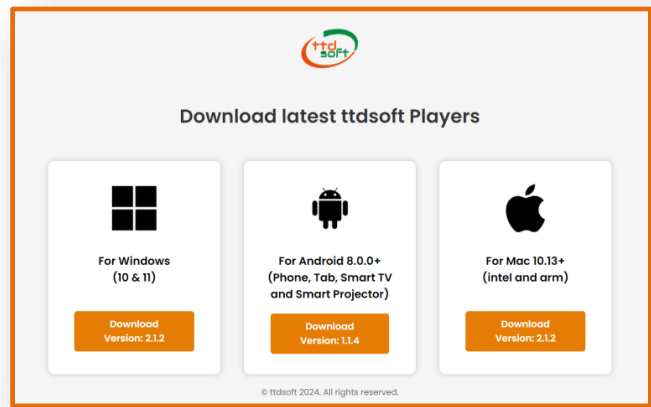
ttdsoft

Download latest ttdsoft Players

For Windows
(10 & 11)

Download
Version: 2.1.2

For Android 8.0.0+
(Phone, Tab, Smart TV and Smart Projector)

Download
Version: 1.1.4

For Mac 10.13+
(intel and arm)

Download
Version: 2.1.2

© ttdsoft 2024. All rights reserved.